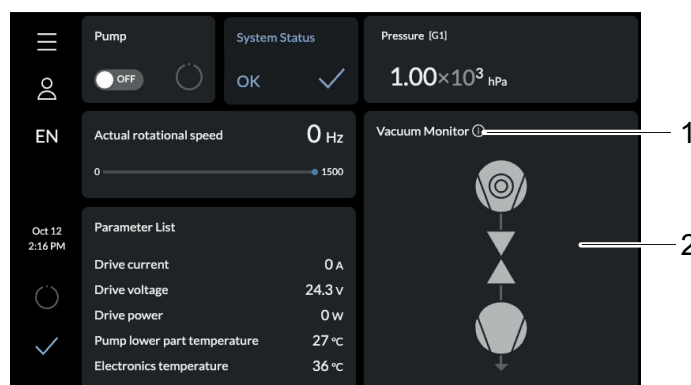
EN

Oct 12
2:16 PM

Pump

OFF

System Status

OK

Pressure [G1]

$1.00\times10^3$ hPa

Actual rotational speed

0 Hz

0

1500

Vacuum Monitor

1

2

Parameter List

| | |
|---|---|
| Drive current | 0 A |
| Drive voltage | 24.3 V |
| Drive power | 0 W |
| Pump lower part temperature | 27 °C |
| Electronics temperature | 36 °C |